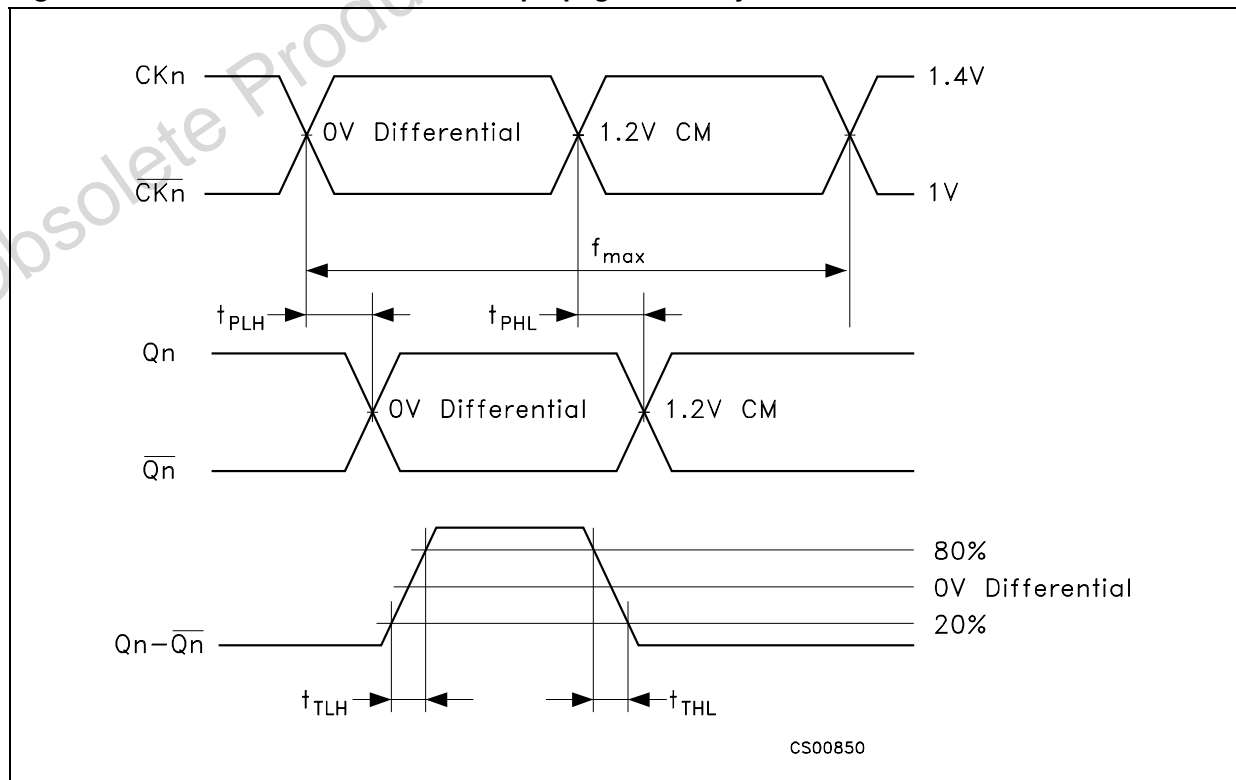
CKn

$\overline{CKn}$

0V Differential

1.2V CM

1.4V

1V

$f_{max}$

$t_{PLH}$

$t_{PHL}$

Qn

$\overline{Qn}$

0V Differential

1.2V CM

80%

0V Differential

20%

$Qn-\overline{Qn}$

$t_{TLH}$

$t_{THL}$

CS00850